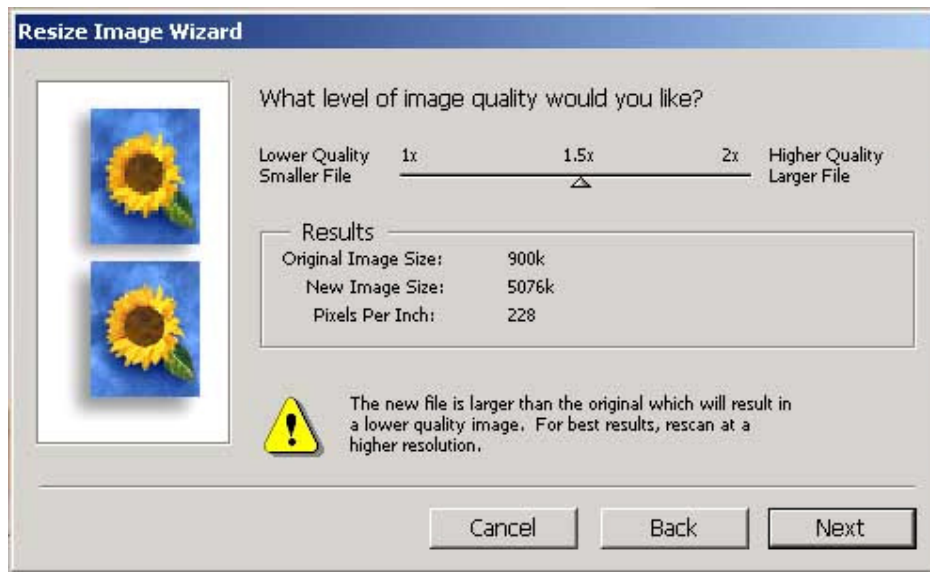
Resize Image Wizard

What level of image quality would you like?

Lower Quality
Smaller File

1x

1.5x

2x

Higher Quality
Larger File

Results

| | |
|---|---|
| Original Image Size: | 900k |
| New Image Size: | 5076k |
| Pixels Per Inch: | 228 |

The new file is larger than the original which will result in a lower quality image. For best results, rescan at a higher resolution.

Cancel

Back

Next